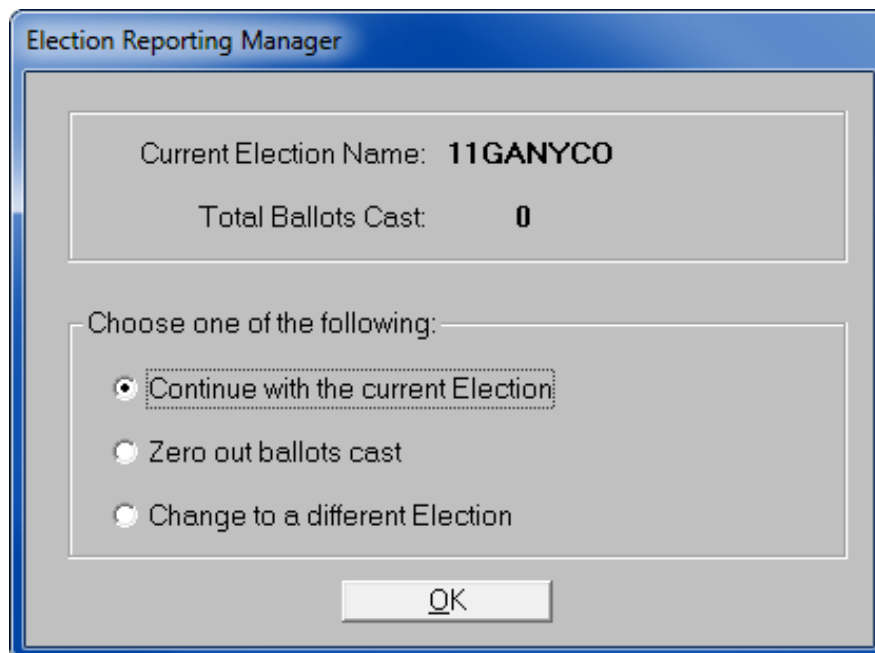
Election Reporting Manager

Current Election Name: 11GANYCO

Total Ballots Cast: 0

Choose one of the following:

Continue with the current Election

Zero out ballots cast

Change to a different Election

OK